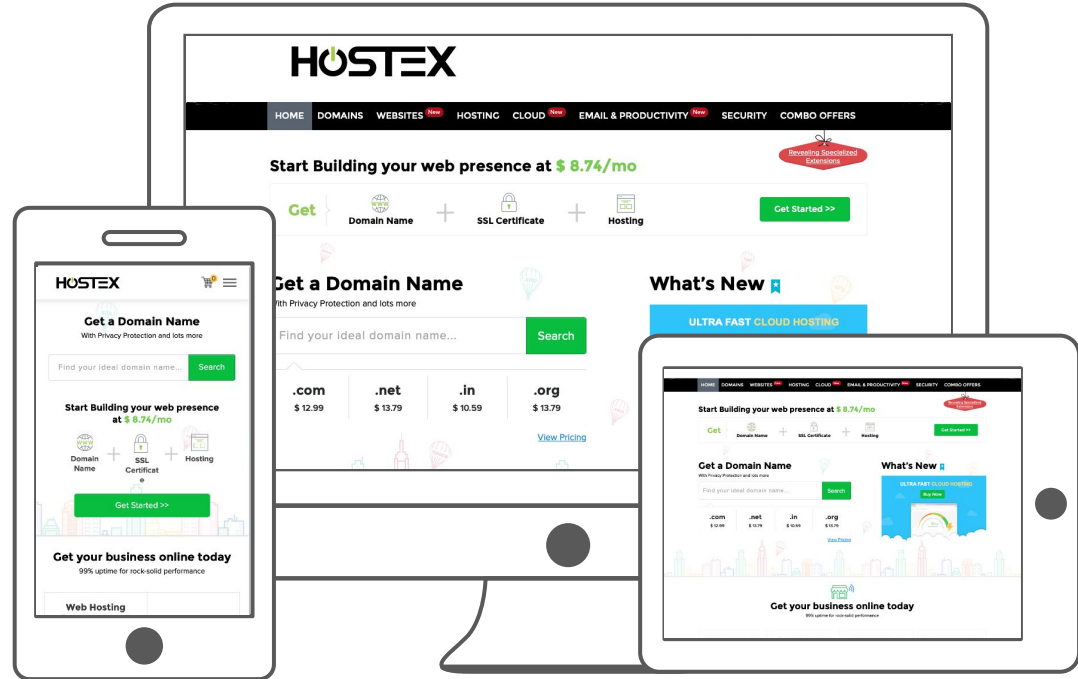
HOSTEX

HOME DOMAINS WEBSITES New HOSTING CLOUD New EMAIL & PRODUCTIVITY New SECURITY COMBO OFFERS

Start Building your web presence at $ 8.74/mo

Revealing Specialized Extensions

Get Domain Name + SSL Certificate + Hosting Get Started >>

Get a Domain Name

With Privacy Protection and lots more

Find your ideal domain name... Search

| .com | .net | .in | .org |
|---|---|---|---|
| $ 12.99 | $ 13.79 | $ 10.59 | $ 13.79 |

View Pricing

What's New

ULTRA FAST CLOUD HOSTING

HOSTEX

Get a Domain Name

With Privacy Protection and lots more

Find your ideal domain name... Search

Start Building your web presence at $ 8.74/mo

Domain Name + SSL Certificate + Hosting

Get Started >>

Get your business online today

99% uptime for rock-solid performance

Web Hosting

HOME DOMAINS WEBSITES New HOSTING CLOUD New EMAIL & PRODUCTIVITY New SECURITY COMBO OFFERS

Start Building your web presence at $ 8.74/mo

Revealing Specialized Extensions

Get Domain Name + SSL Certificate + Hosting Get Started >>

Get a Domain Name

With Privacy Protection and lots more

Find your ideal domain name... Search

| .com | .net | .in | .org |
|---|---|---|---|
| $ 12.99 | $ 13.79 | $ 10.59 | $ 13.79 |

View Pricing

What's New

ULTRA FAST CLOUD HOSTING

Buy Now

Get your business online today

99% uptime for rock-solid performance